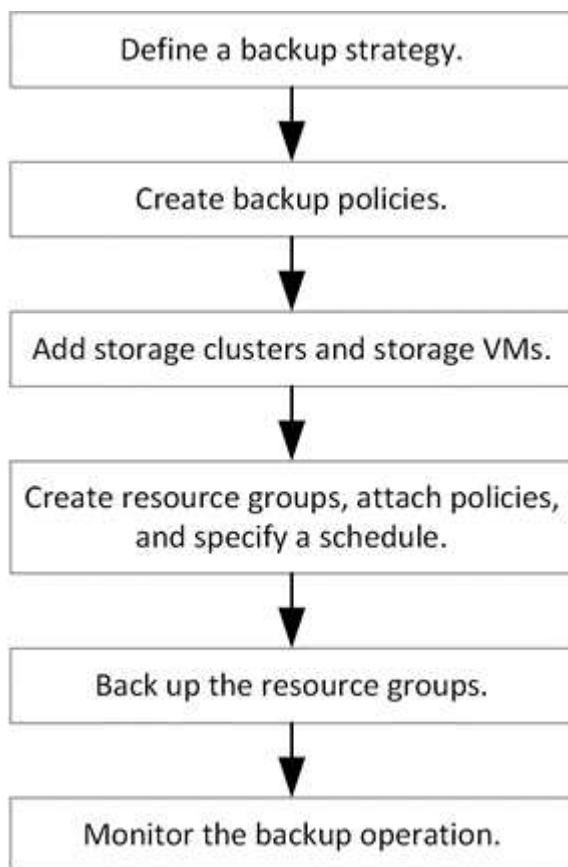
Define a backup strategy.

Create backup policies.

Add storage clusters and storage VMs.

Create resource groups, attach policies, and specify a schedule.

Back up the resource groups.

Monitor the backup operation.